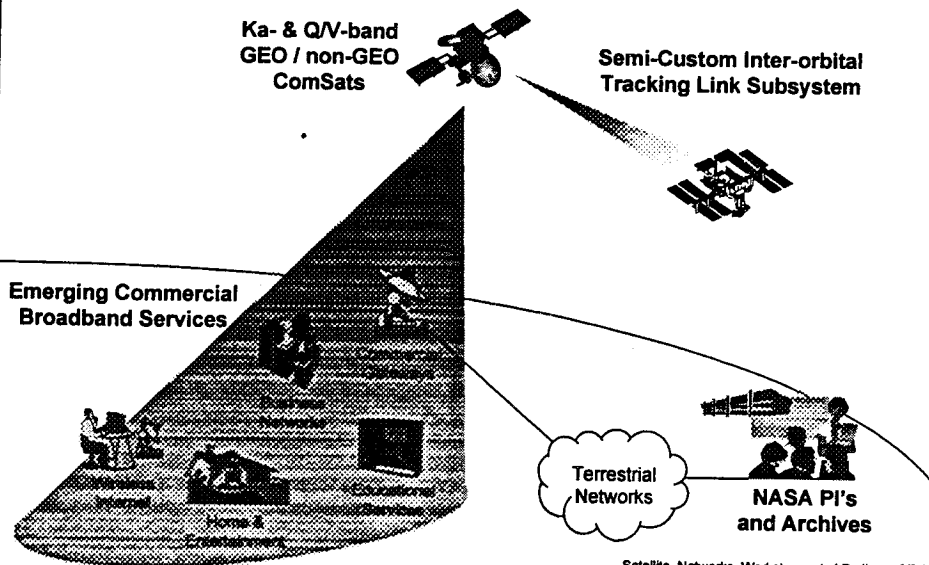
Ka- & Q/V-band GEO / non-GEO ComSats

Semi-Custom Inter-orbital Tracking Link Subsystem

Emerging Commercial Broadband Services

Business Networks

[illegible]

Wireless Internet

Home & Entertainment

Educational Services

Terrestrial Networks

NASA PI's and Archives

Satellite Networks Workshop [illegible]